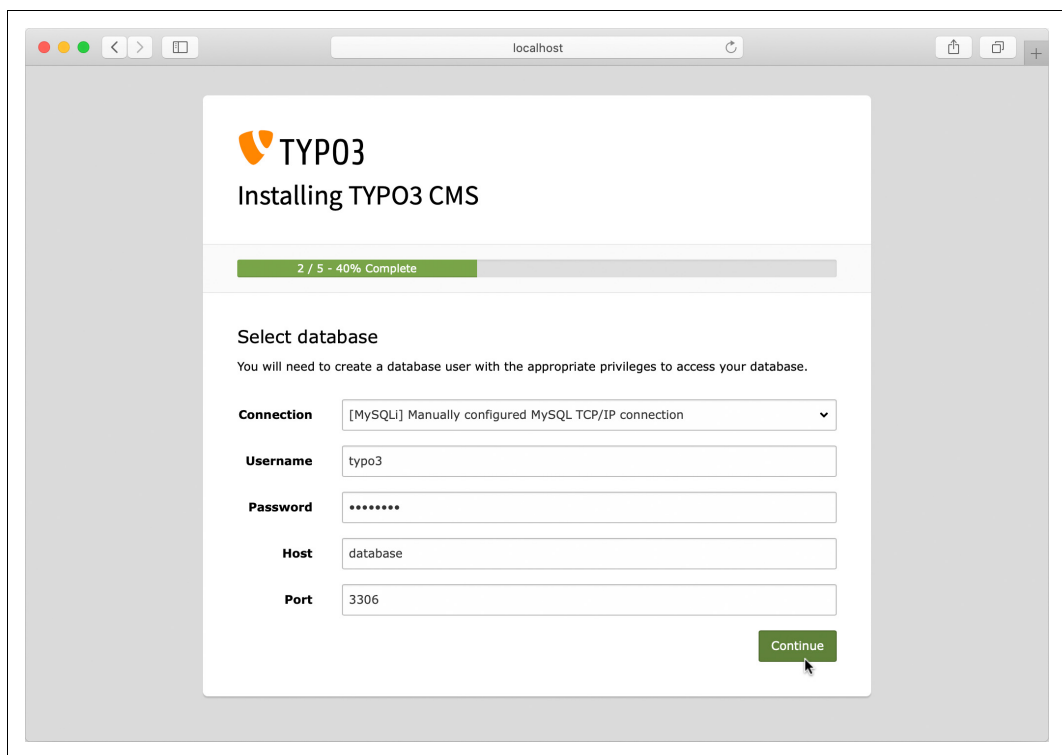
localhost

TYPO3

Installing TYPO3 CMS

2 / 5 - 40% Complete

Select database

You will need to create a database user with the appropriate privileges to access your database.

Connection [MySQLi] Manually configured MySQL TCP/IP connection

Username typo3

Password ••••••••

Host database

Port 3306

Continue